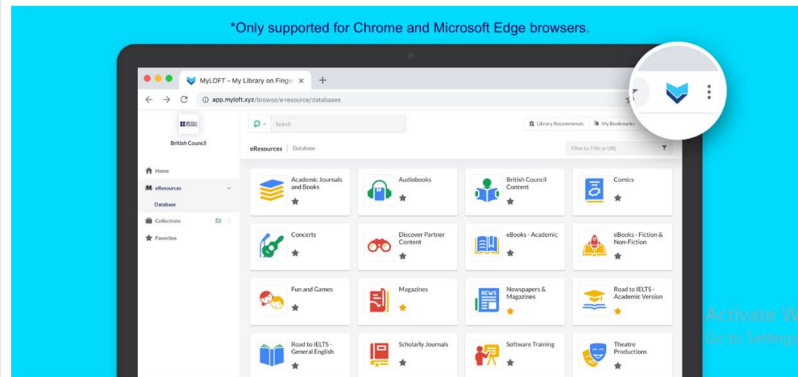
*Only supported for Chrome and Microsoft Edge browsers.

MyLOFT – My Library on Finge
app.myloft.xyz/browse/e-resource/databases

British Council

Search

Library Recommends
My Bookmarks

eResources | Database

Filter by Title or URL

Home
eResources
Database
Collections
Favorites

Academic Journals and Books
Audiobooks
British Council Content
Comics
Concerts
Discover Partner Content
eBooks - Academic
eBooks - Fiction & Non-Fiction
Fun and Games
Magazines
Newspapers & Magazines
Road to IELTS - Academic Version
Road to IELTS - General English
Scholarly Journals
Software Training
Theatre Productions

Activate W
Go to Setting